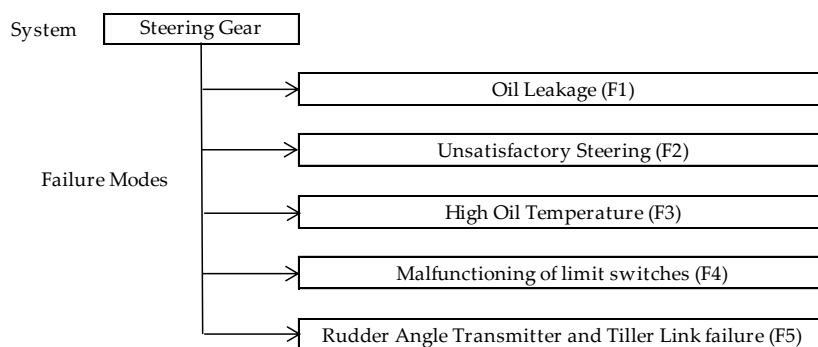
System

Steering Gear

Failure Modes

Oil Leakage (F1)

Unsatisfactory Steering (F2)

High Oil Temperature (F3)

Malfunctioning of limit switches (F4)

Rudder Angle Transmitter and Tiller Link failure (F5)